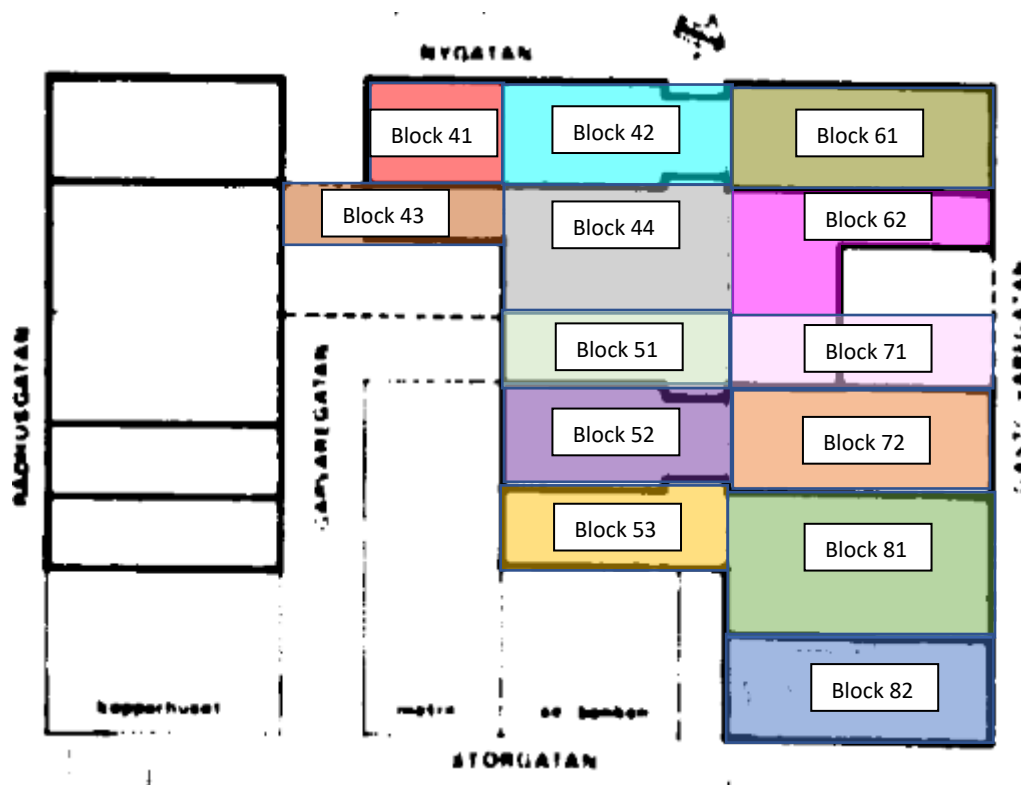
NYGATAN

RÅDHUSGATAN

KAPLANSGATAN

Block 41

Block 42

Block 61

Block 43

Block 44

Block 62

Block 51

Block 71

Block 52

Block 72

Block 53

Block 81

Block 82

kopparhuset

metro

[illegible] bonbon

STORGATAN

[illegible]GATAN